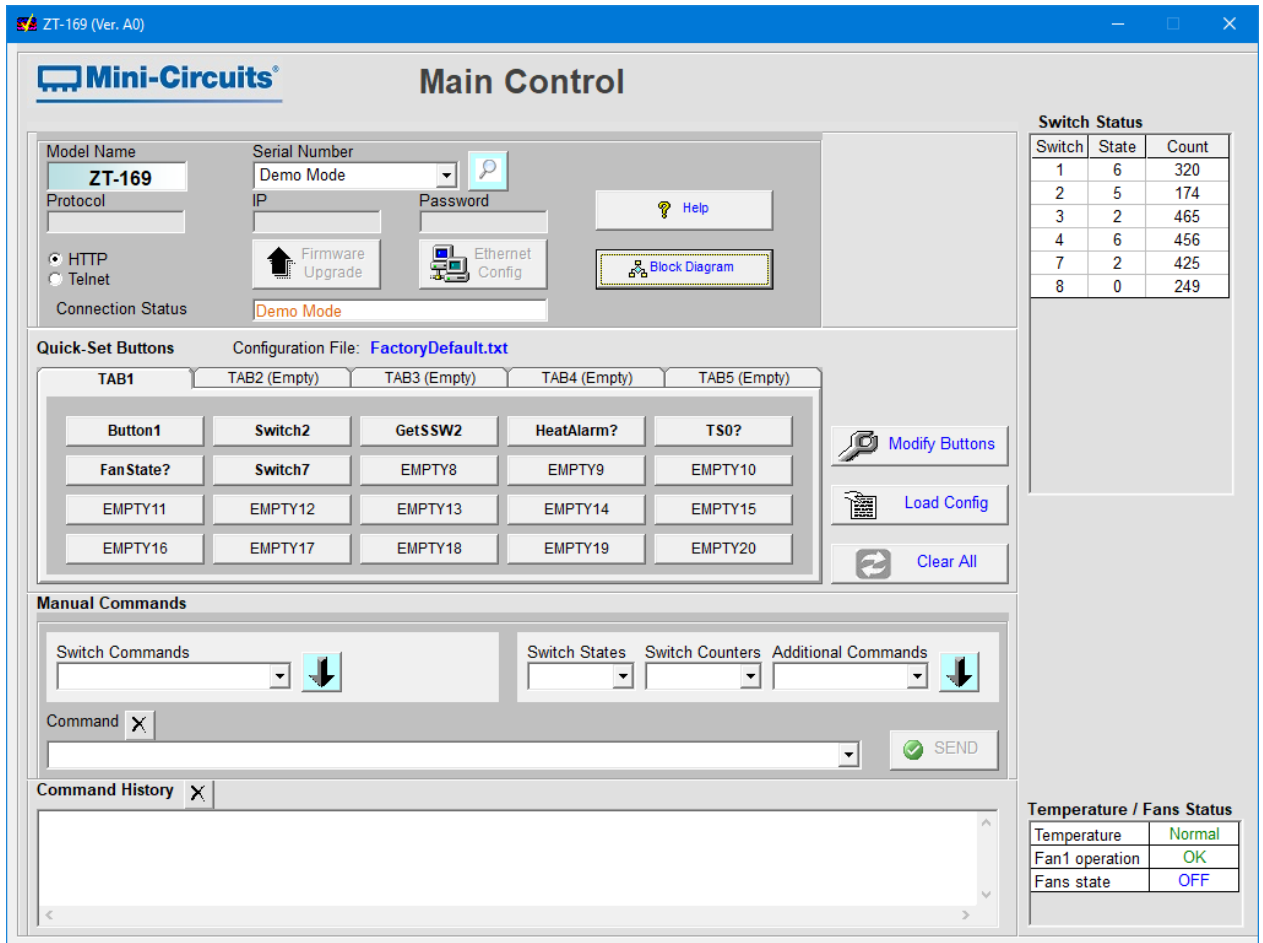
ZT-169 (Ver. A0)

Mini-Circuits®

Main Control

Model Name
ZT-169
Serial Number
Demo Mode
Protocol
IP
Password
Help
HTTP
Telnet
Firmware Upgrade
Ethernet Config
Block Diagram
Connection Status
Demo Mode

Switch Status

| Switch | State | Count |
|---|---|---|
| 1 | 6 | 320 |
| 2 | 5 | 174 |
| 3 | 2 | 465 |
| 4 | 6 | 456 |
| 7 | 2 | 425 |
| 8 | 0 | 249 |

Quick-Set Buttons
Configuration File: FactoryDefault.txt

TAB1 | TAB2 (Empty) | TAB3 (Empty) | TAB4 (Empty) | TAB5 (Empty)

| Button1 | Switch2 | GetSSW2 | HeatAlarm? | TS0? |
|---|---|---|---|---|
| FanState? | Switch7 | EMPTY8 | EMPTY9 | EMPTY10 |
| EMPTY11 | EMPTY12 | EMPTY13 | EMPTY14 | EMPTY15 |
| EMPTY16 | EMPTY17 | EMPTY18 | EMPTY19 | EMPTY20 |

Modify Buttons
Load Config
Clear All

Manual Commands
Switch Commands
Switch States
Switch Counters
Additional Commands
Command
SEND

Command History

Temperature / Fans Status

| Temperature | Normal |
|---|---|
| Fan1 operation | OK |
| Fans state | OFF |